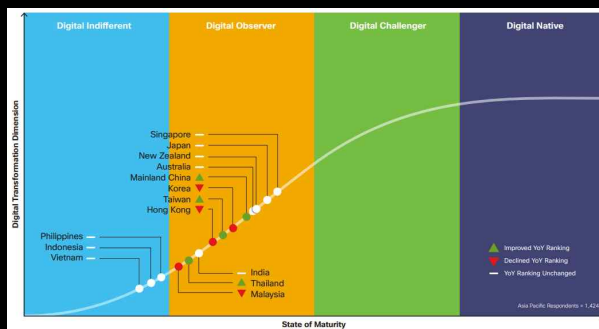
Digital Indifferent
Digital Observer
Digital Challenger
Digital Native

Digital Transformation Dimension

Singapore
Japan
New Zealand
Australia
Mainland China
Korea
Taiwan
Hong Kong

Philippines
Indonesia
Vietnam

India
Thailand
Malaysia

Improved YoY Ranking
Declined YoY Ranking
YoY Ranking Unchanged

Asia Pacific Respondents = 1,424

State of Maturity